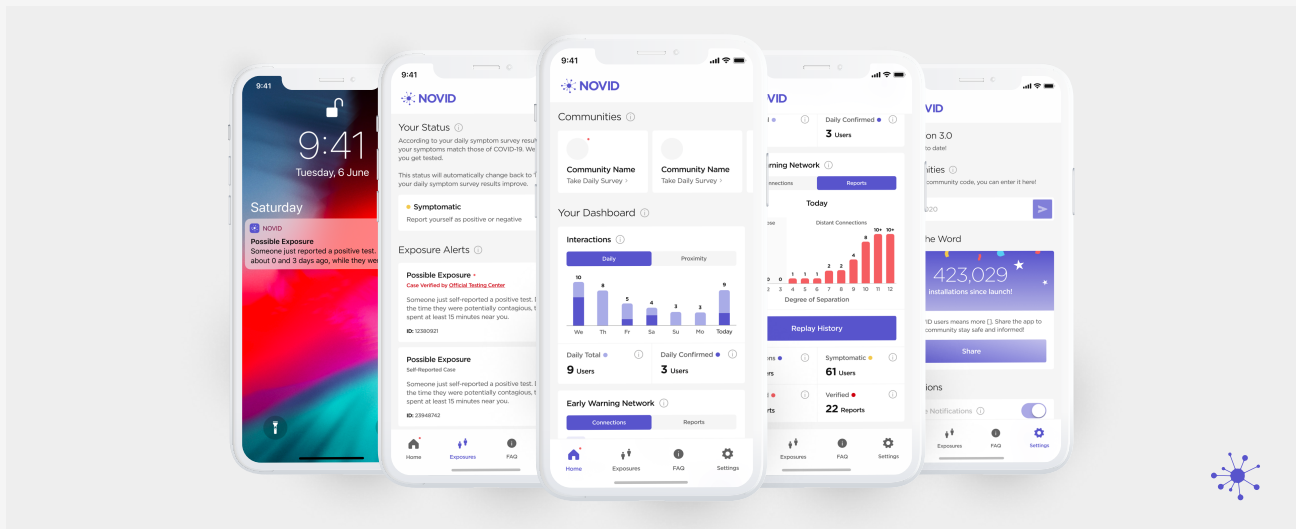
9:41

9:41
Tuesday, 6 June

Saturday
NOVID
Possible Exposure
Someone just reported a positive test. about 0 and 3 days ago, while they we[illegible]

9:41
NOVID
Your Status
According to your daily symptom survey result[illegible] your symptoms match those of COVID-19. We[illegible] you get tested.
This status will automatically change back to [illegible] your daily symptom survey results improve.
Symptomatic
Report yourself as positive or negative
Exposure Alerts
Possible Exposure
Case Verified by Official Testing Center
Someone just self-reported a positive test. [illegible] the time they were potentially contagious, t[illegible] spent at least 15 minutes near you.
ID: 12380921
Possible Exposure
Self-Reported Case
Someone just self-reported a positive test. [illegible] the time they were potentially contagious, t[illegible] spent at least 15 minutes near you.
ID: 23948742
Home Exposures FAQ

9:41
NOVID
Communities
Community Name
Take Daily Survey
Community Name
Take Daily Survey
Your Dashboard
Interactions
Daily Proximity
10 8 5 4 3 2 9
We Th Fr Sa Su Mo Today
Daily Total
9 Users
Daily Confirmed
3 Users
Early Warning Network
Connections Reports
Home Exposures FAQ Settings

VID
Daily Confirmed
3 Users
rning Network
nnections Reports
Today
Distant Connections
0 0 1 1 1 2 2 4 8 10+ 10+
3 4 5 6 7 8 9 10 11 12
Degree of Separation
Replay History
Symptomatic
61 Users
Verified
22 Reports
Exposures FAQ Settings

VID
on 3.0
to date!
nities
community code, you can enter it here!
he Word
423,029
installations since launch!
ID users means more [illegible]. Share the app to community stay safe and informed!
Share
ions
Notifications
Exposures FAQ Settings